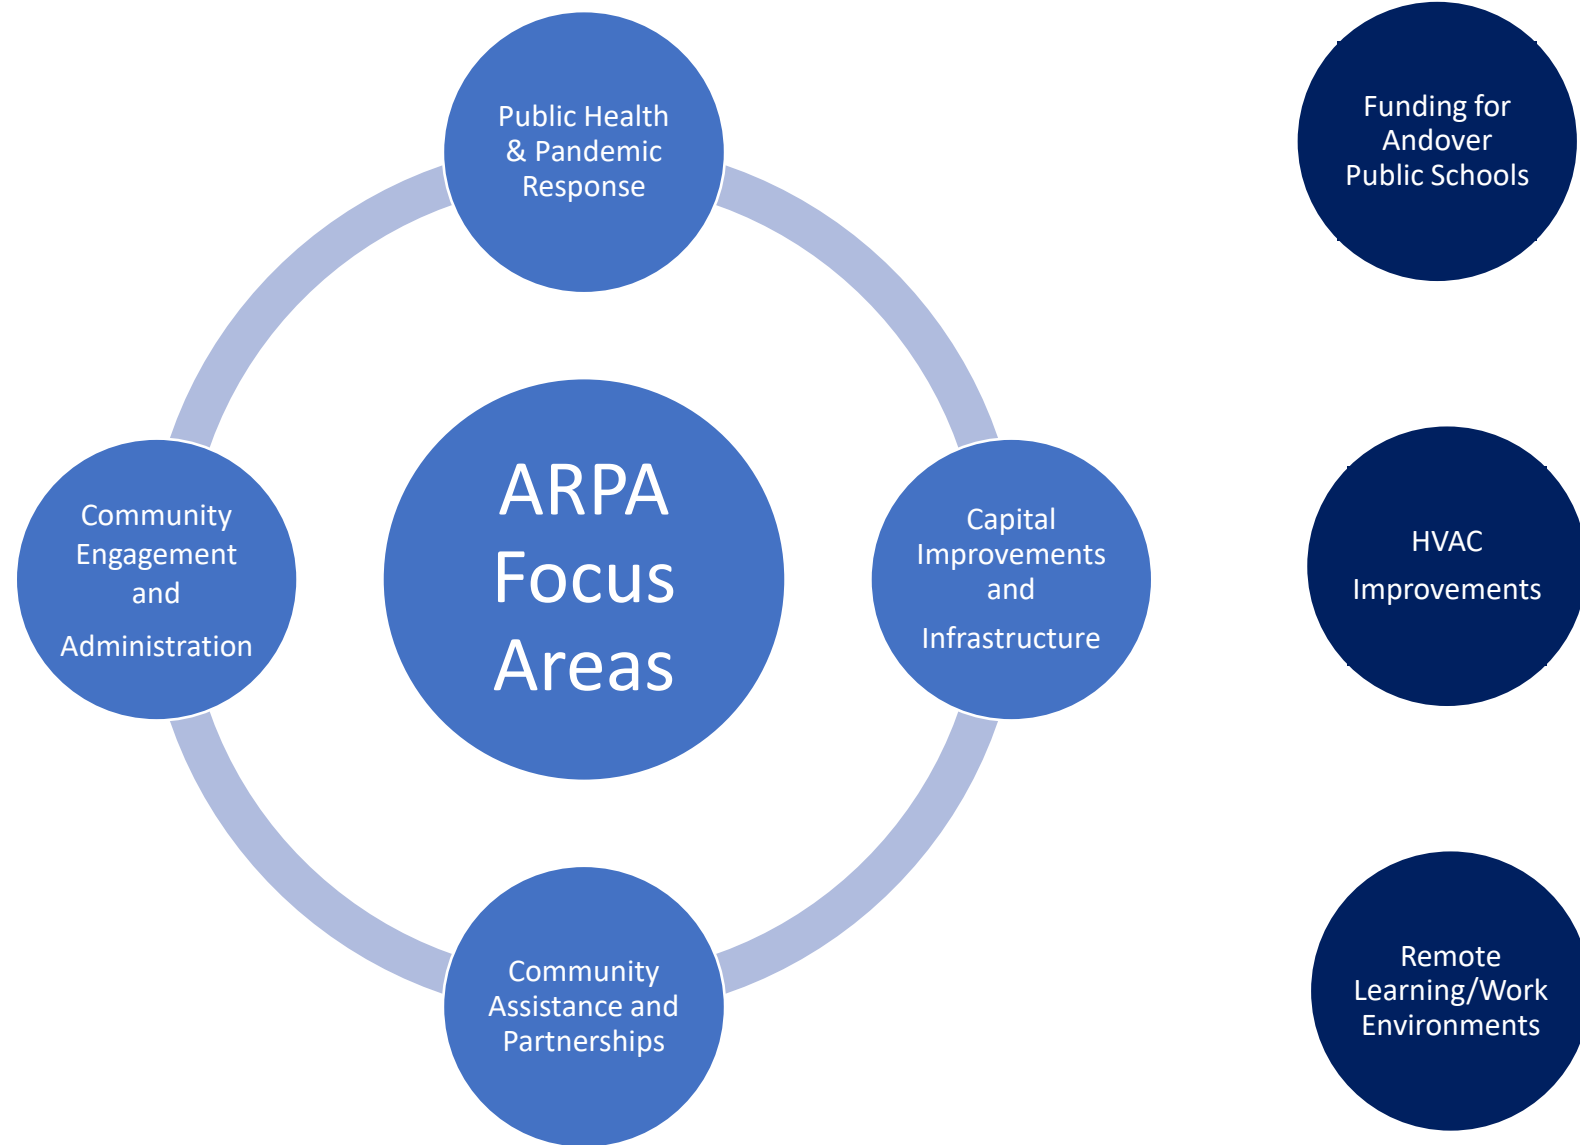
Public Health & Pandemic Response

Community Engagement and Administration

ARPA Focus Areas

Capital Improvements and Infrastructure

Community Assistance and Partnerships

Funding for Andover Public Schools

HVAC Improvements

Remote Learning/Work Environments